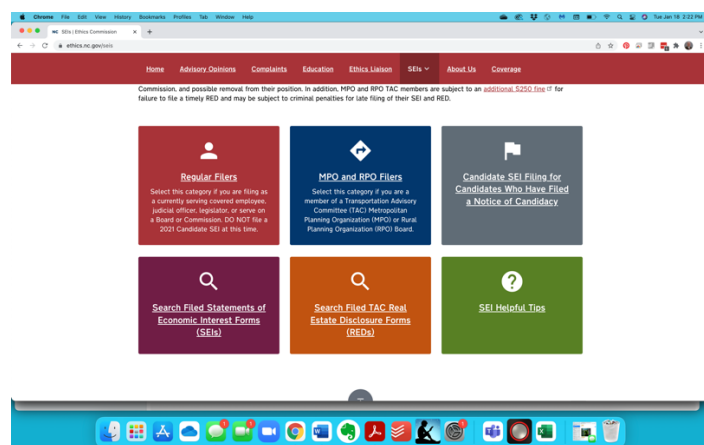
Chrome File Edit View History Bookmarks Profiles Tab Window Help

Tue Jan 18 2:23 PM

SEIs | Ethics Commission

ethics.nc.gov/seis

Home Advisory Opinions Complaints Education Ethics Liaison SEIs About Us Coverage

Commission, and possible removal from their position. In addition, MPO and RPO TAC members are subject to an additional $250 fine for failure to file a timely RED and may be subject to criminal penalties for late filing of their SEI and RED.

Regular Filers
Select this category if you are filing as a currently serving covered employee, judicial officer, legislator, or serve on a Board or Commission. DO NOT file a 2021 Candidate SEI at this time.

MPO and RPO Filers
Select this category if you are a member of a Transportation Advisory Committee (TAC) Metropolitan Planning Organization (MPO) or Rural Planning Organization (RPO) Board.

Candidate SEI Filing for Candidates Who Have Filed a Notice of Candidacy

Search Filed Statements of Economic Interest Forms (SEIs)

Search Filed TAC Real Estate Disclosure Forms (REDs)

SEI Helpful Tips